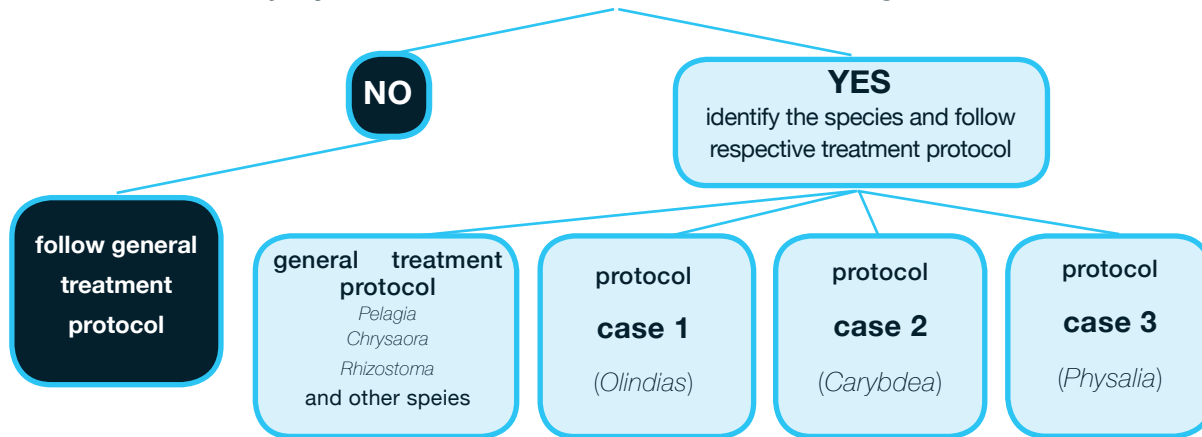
NO

YES
identify the species and follow respective treatment protocol

follow general treatment protocol

general treatment protocol
Pelagia
Chrysaora
Rhizostoma
and other speies

protocol
case 1
(Olindias)

protocol
case 2
(Carybdea)

protocol
case 3
(Physalia)